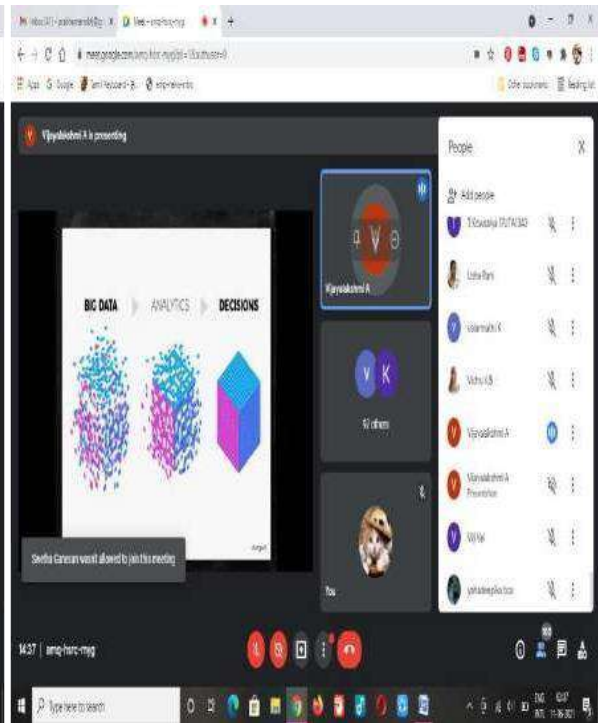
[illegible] | Meet - amq-hsrc-mqg

meet.google.com/amq-hsrc-mqg

Apps Google

Vijayalakshmi A is presenting

BIG DATA ANALYTICS DECISIONS

Vijayalakshmi A

V K

92 others

You

Swetha Ganesan wasn't allowed to join this meeting

People

Add people

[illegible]

Lotha Rani

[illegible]

Vishnu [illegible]

Vijayalakshmi A

Vijayalakshmi A Presentation

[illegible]

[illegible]

14:37 | amq-hsrc-mqg

Type here to search